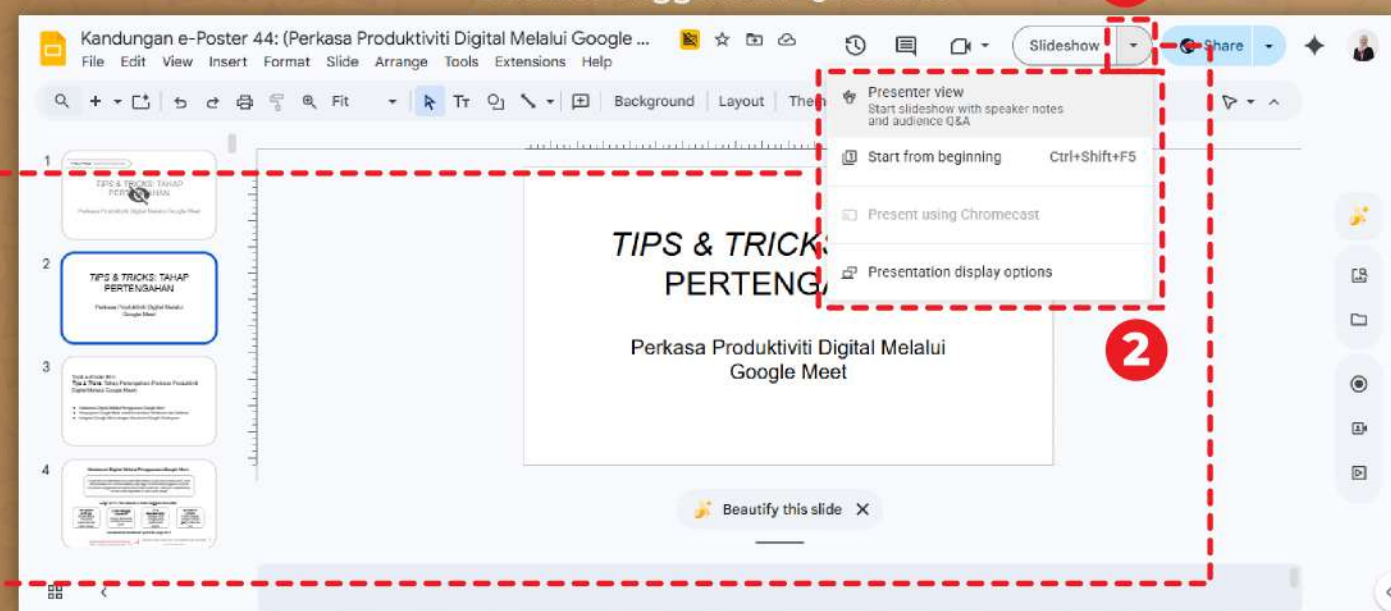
Kandungan e-Poster 44: (Perkasa Produktiviti Digital Melalui Google ...

File Edit View Insert Format Slide Arrange Tools Extensions Help

Slideshow

Share

Fit

Background Layout Them

Presenter view
Start slideshow with speaker notes and audience Q&A

Start from beginning Ctrl+Shift+F5

Present using Chromecast

Presentation display options

2

1

TIPS & TRICKS: TAHAP PERTENGAHAN

Perkasa Produktiviti Digital Melalui Google Meet

2

TIPS & TRICKS: TAHAP PERTENGAHAN

Perkasa Produktiviti Digital Melalui Google Meet

3

4

TIPS & TRICKS PERTENGA

Perkasa Produktiviti Digital Melalui Google Meet

Beautify this slide